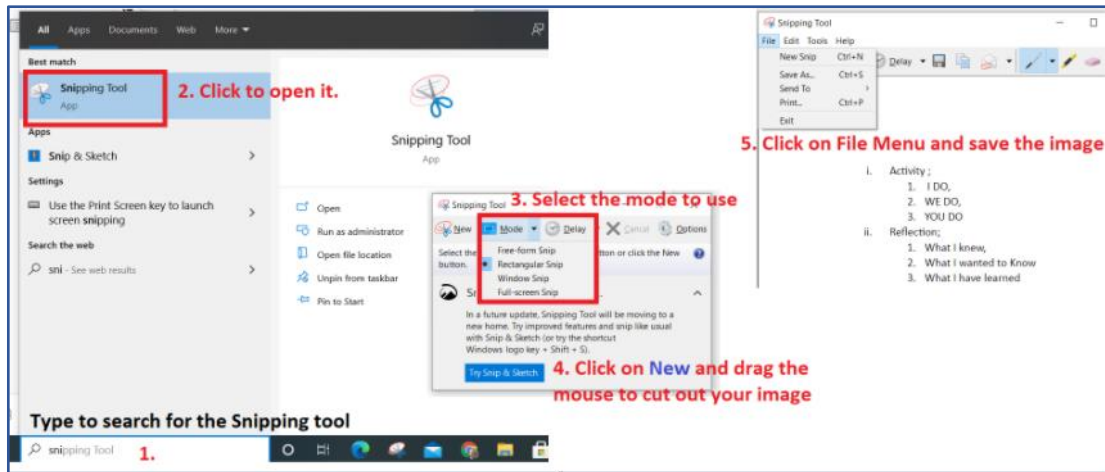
All Apps Documents Web More

Best match

Snipping Tool
App

2. Click to open it.

Apps

Snip & Sketch

Settings

Use the Print Screen key to launch screen snipping

Search the web

sni - See web results

Snipping Tool
App

Open
Run as administrator
Open file location
Unpin from taskbar
Pin to Start

Snipping Tool

3. Select the mode to use

New Mode Delay Cancel Options

Free-form Snip
Rectangular Snip
Window Snip
Full-screen Snip

Select the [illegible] button or click the New button.

In a future update, Snipping Tool will be moving to a new home. Try improved features and snip like usual with Snip & Sketch (or try the shortcut Windows logo key + Shift + S).

Try Snip & Sketch

4. Click on New and drag the mouse to cut out your image

Type to search for the Snipping tool

snipping Tool 1.

Snipping Tool

File Edit Tools Help

New Snip Ctrl+N
Save As... Ctrl+S
Send To
Print... Ctrl+P
Exit

Delay

5. Click on File Menu and save the image

i. Activity ;
1. I DO,
2. WE DO,
3. YOU DO
ii. Reflection;
1. What I knew,
2. What I wanted to Know
3. What I have learned